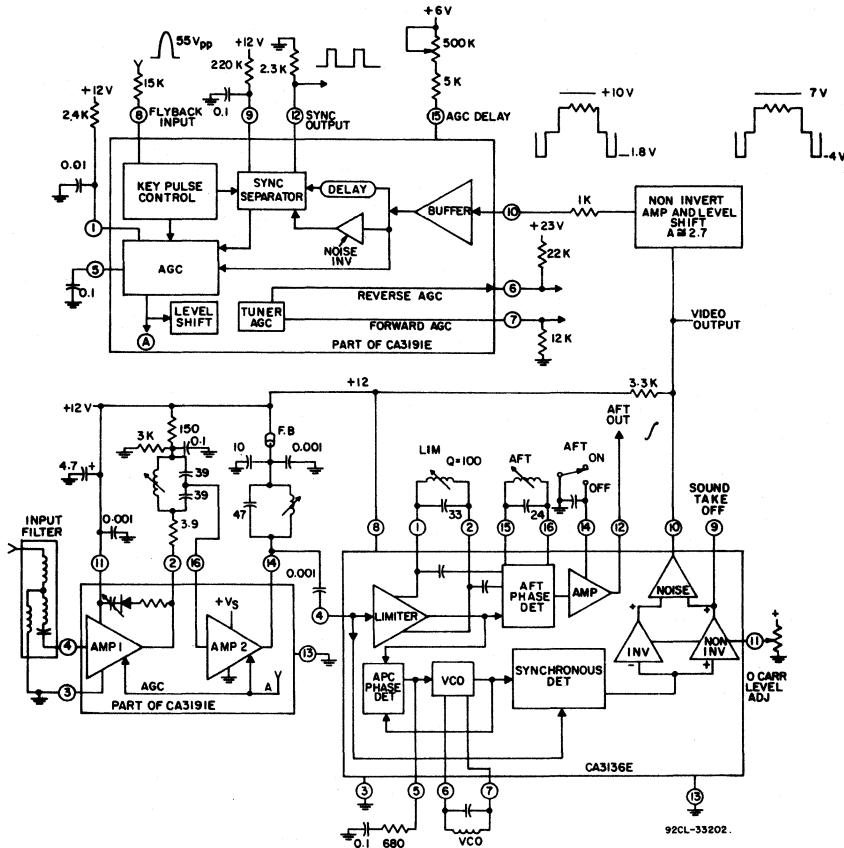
+6V
500K
5K
15 AGC DELAY
$55V_{pp}$
15K
8 FLYBACK INPUT
+12V
220K
0.1
9
2.3K
12 SYNC OUTPUT
+12V
2.4K
0.01
1
KEY PULSE CONTROL
SYNC SEPARATOR
DELAY
BUFFER
NOISE INV
AGC
5
0.1
LEVEL SHIFT
TUNER AGC
A
REVERSE AGC
FORWARD AGC
PART OF CA3191E
10
1K
+23V
22K
6
7
12K
+10V
1.8V
7V
-4V
NON INVERT AMP AND LEVEL SHIFT A≅2.7
VIDEO OUTPUT
+12
3.3K
+12V
150
3K
0.1
39
39
3.9
F.B
10
0.001
47
4.7
0.001
INPUT FILTER
11
2
16
14
0.001
4
AMP 1
+$V_S$
AMP 2
13
3
AGC
A
PART OF CA3191E
AFT OUT
LIM
Q=100
33
AFT
24
AFT ON
OFF
SOUND TAKE OFF
8
1
2
15
16
14
12
10
9
LIMITER
AFT PHASE DET
AMP
NOISE
INV
NON INV
11
O CARR LEVEL ADJ
APC PHASE DET
VCO
SYNCHRONOUS DET
CA3136E
3
5
6
7
13
0.1
680
VCO
92CL-33202.